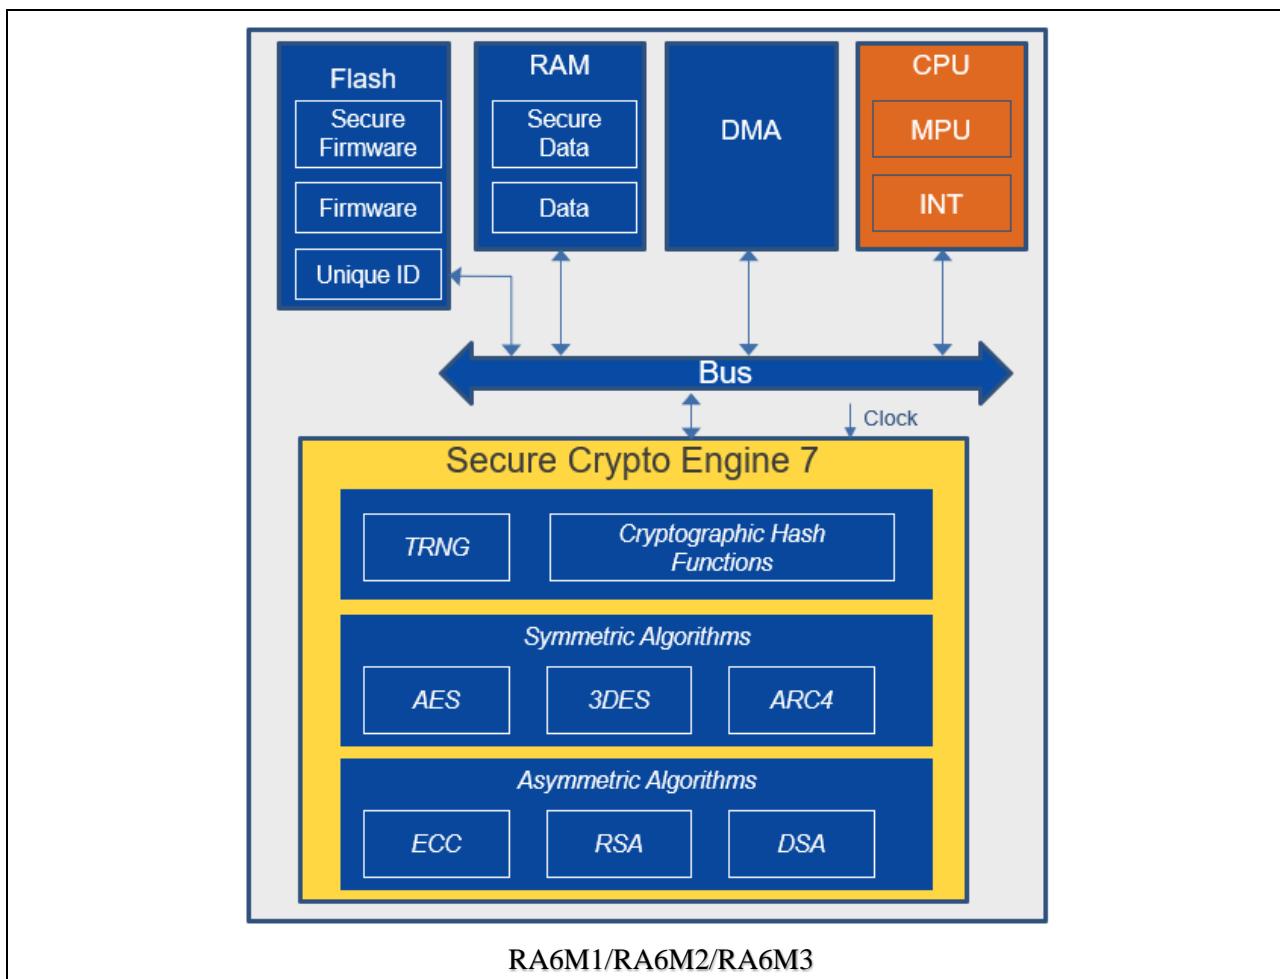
Flash
Secure Firmware
Firmware
Unique ID

RAM
Secure Data
Data

DMA

CPU
MPU
INT

Bus

Clock

Secure Crypto Engine 7

TRNG
Cryptographic Hash Functions

Symmetric Algorithms
AES
3DES
ARC4

Asymmetric Algorithms
ECC
RSA
DSA

RA6M1/RA6M2/RA6M3